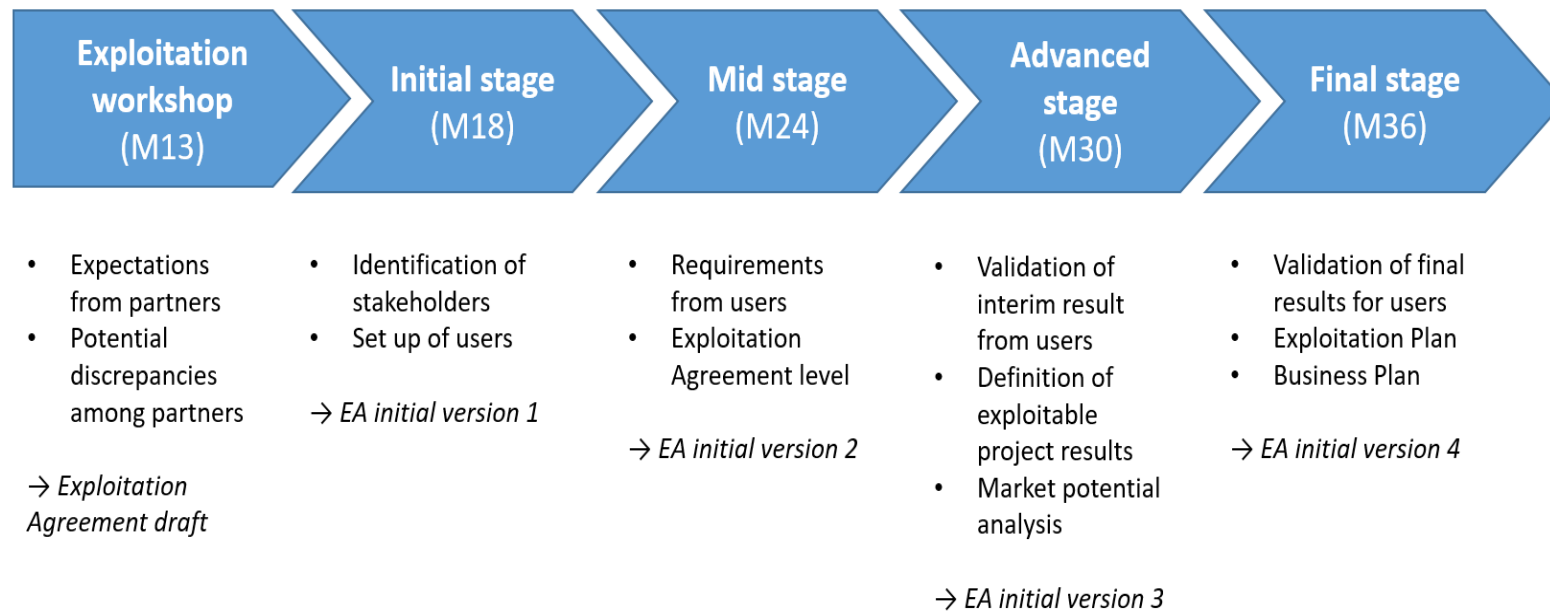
Exploitation workshop
(M13)

Initial stage
(M18)

Mid stage
(M24)

Advanced stage
(M30)

Final stage
(M36)

• Expectations from partners
• Potential discrepancies among partners

→ Exploitation Agreement draft

• Identification of stakeholders
• Set up of users

→ EA initial version 1

• Requirements from users
• Exploitation Agreement level

→ EA initial version 2

• Validation of interim result from users
• Definition of exploitable project results
• Market potential analysis

→ EA initial version 3

• Validation of final results for users
• Exploitation Plan
• Business Plan

→ EA initial version 4